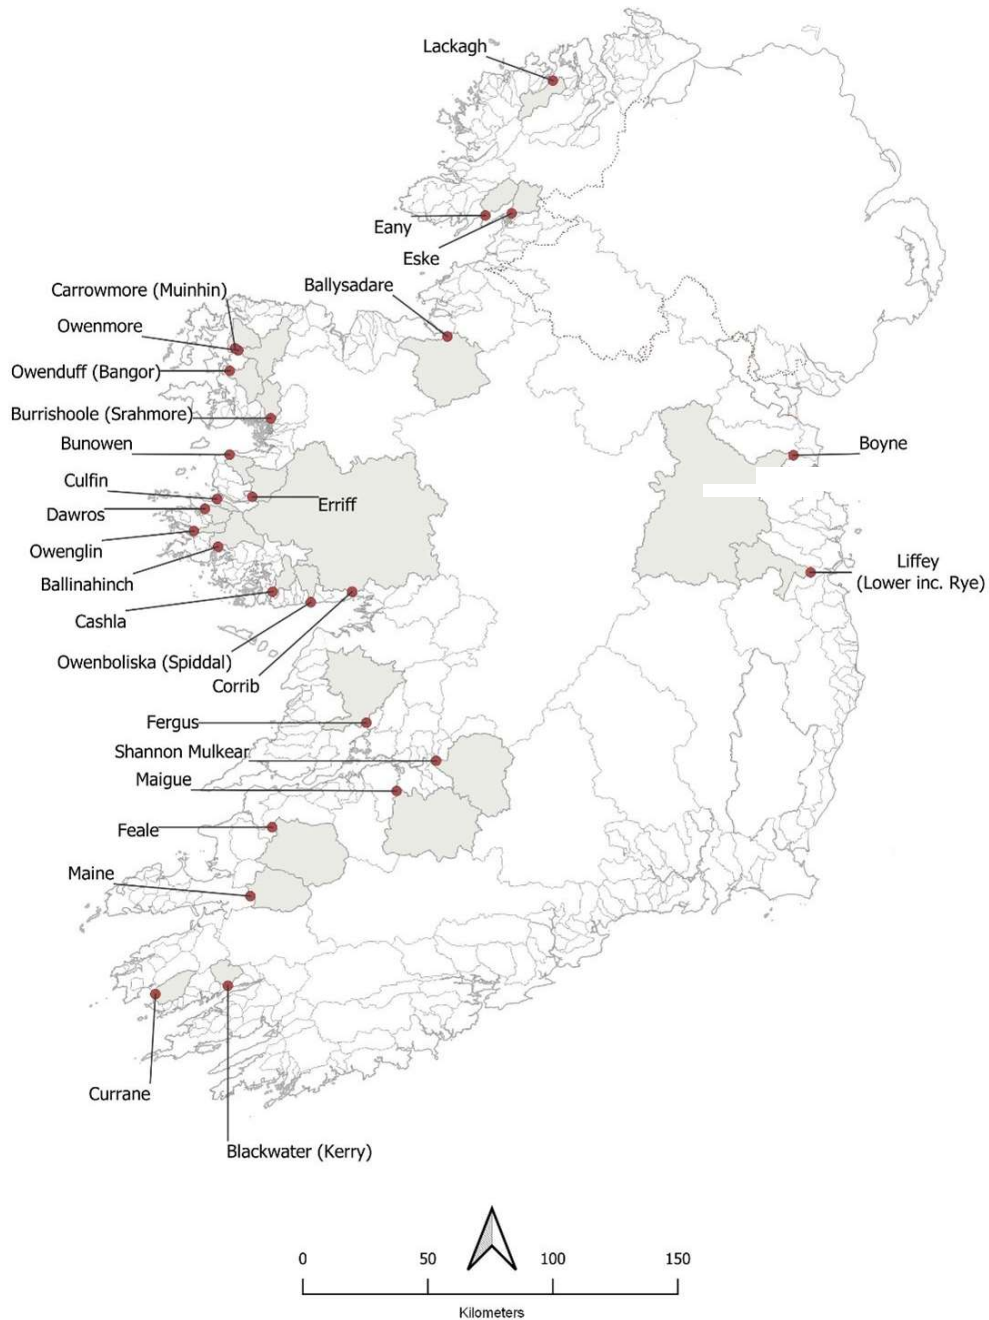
Lackagh

Eany

Eske

Ballysadare

Carrowmore (Muinhin)

Owenmore

Owenduff (Bangor)

Burrishoole (Srahmore)

Bunowen

Culfin

Erriff

Dawros

Owenglin

Ballinahinch

Cashla

Owenboliska (Spiddal)

Corrib

Fergus

Shannon Mulkear

Maigue

Feale

Maine

Currane

Blackwater (Kerry)

Boyne

Liffey (Lower inc. Rye)

0 50 100 150

Kilometers